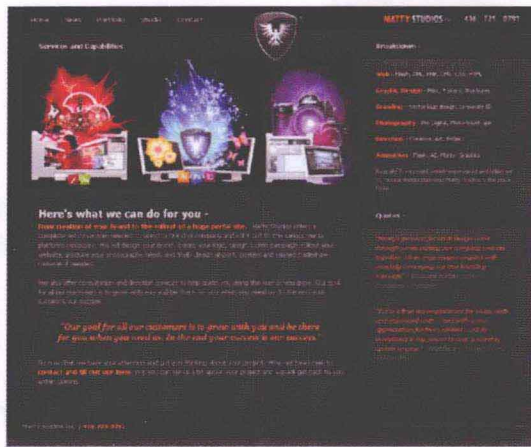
Home News Portfolio Studio Contact

MATTY STUDIOS 436 721 0791

Services and Capabilities

Breakdown

Here's what we can do for you -

"Our goal for all our customers is to grow with you and be there for you when you need us. In the end your success is our success."

Quotes

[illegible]